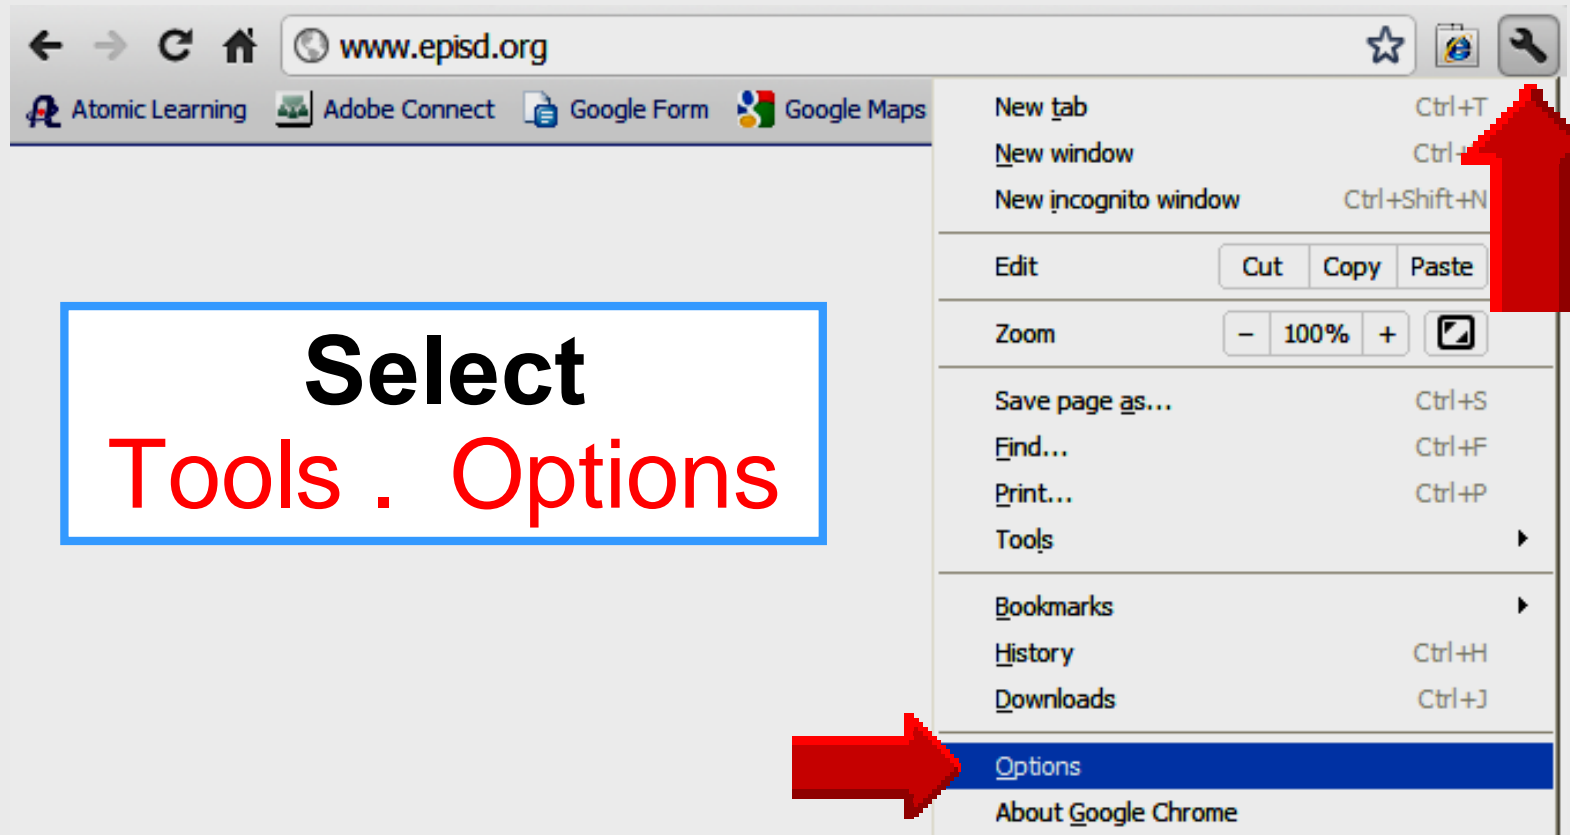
www.episd.org

Atomic Learning
Adobe Connect
Google Form
Google Maps

Select
Tools . Options

New tab Ctrl+T
New window Ctrl+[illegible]
New incognito window Ctrl+Shift+N
Edit Cut Copy Paste
Zoom – 100% +
Save page as... Ctrl+S
Find... Ctrl+F
Print... Ctrl+P
Tools
Bookmarks
History Ctrl+H
Downloads Ctrl+J
Options
About Google Chrome